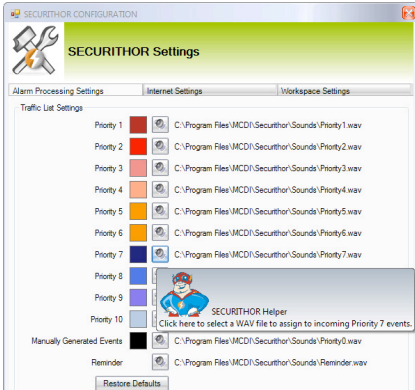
SECURITHOR CONFIGURATION

SECURITHOR Settings

Alarm Processing Settings | Internet Settings | Workspace Settings

Traffic List Settings

Priority 1 C:\Program Files\MCDI\Securithor\Sounds\Priority1.wav
Priority 2 C:\Program Files\MCDI\Securithor\Sounds\Priority2.wav
Priority 3 C:\Program Files\MCDI\Securithor\Sounds\Priority3.wav
Priority 4 C:\Program Files\MCDI\Securithor\Sounds\Priority4.wav
Priority 5 C:\Program Files\MCDI\Securithor\Sounds\Priority5.wav
Priority 6 C:\Program Files\MCDI\Securithor\Sounds\Priority6.wav
Priority 7 C:\Program Files\MCDI\Securithor\Sounds\Priority7.wav
Priority 8
Priority 9
Priority 10

SECURITHOR Helper
Click here to select a WAV file to assign to incoming Priority 7 events.

Manually Generated Events C:\Program Files\MCDI\Securithor\Sounds\Priority0.wav
Reminder C:\Program Files\MCDI\Securithor\Sounds\Reminder.wav

Restore Defaults